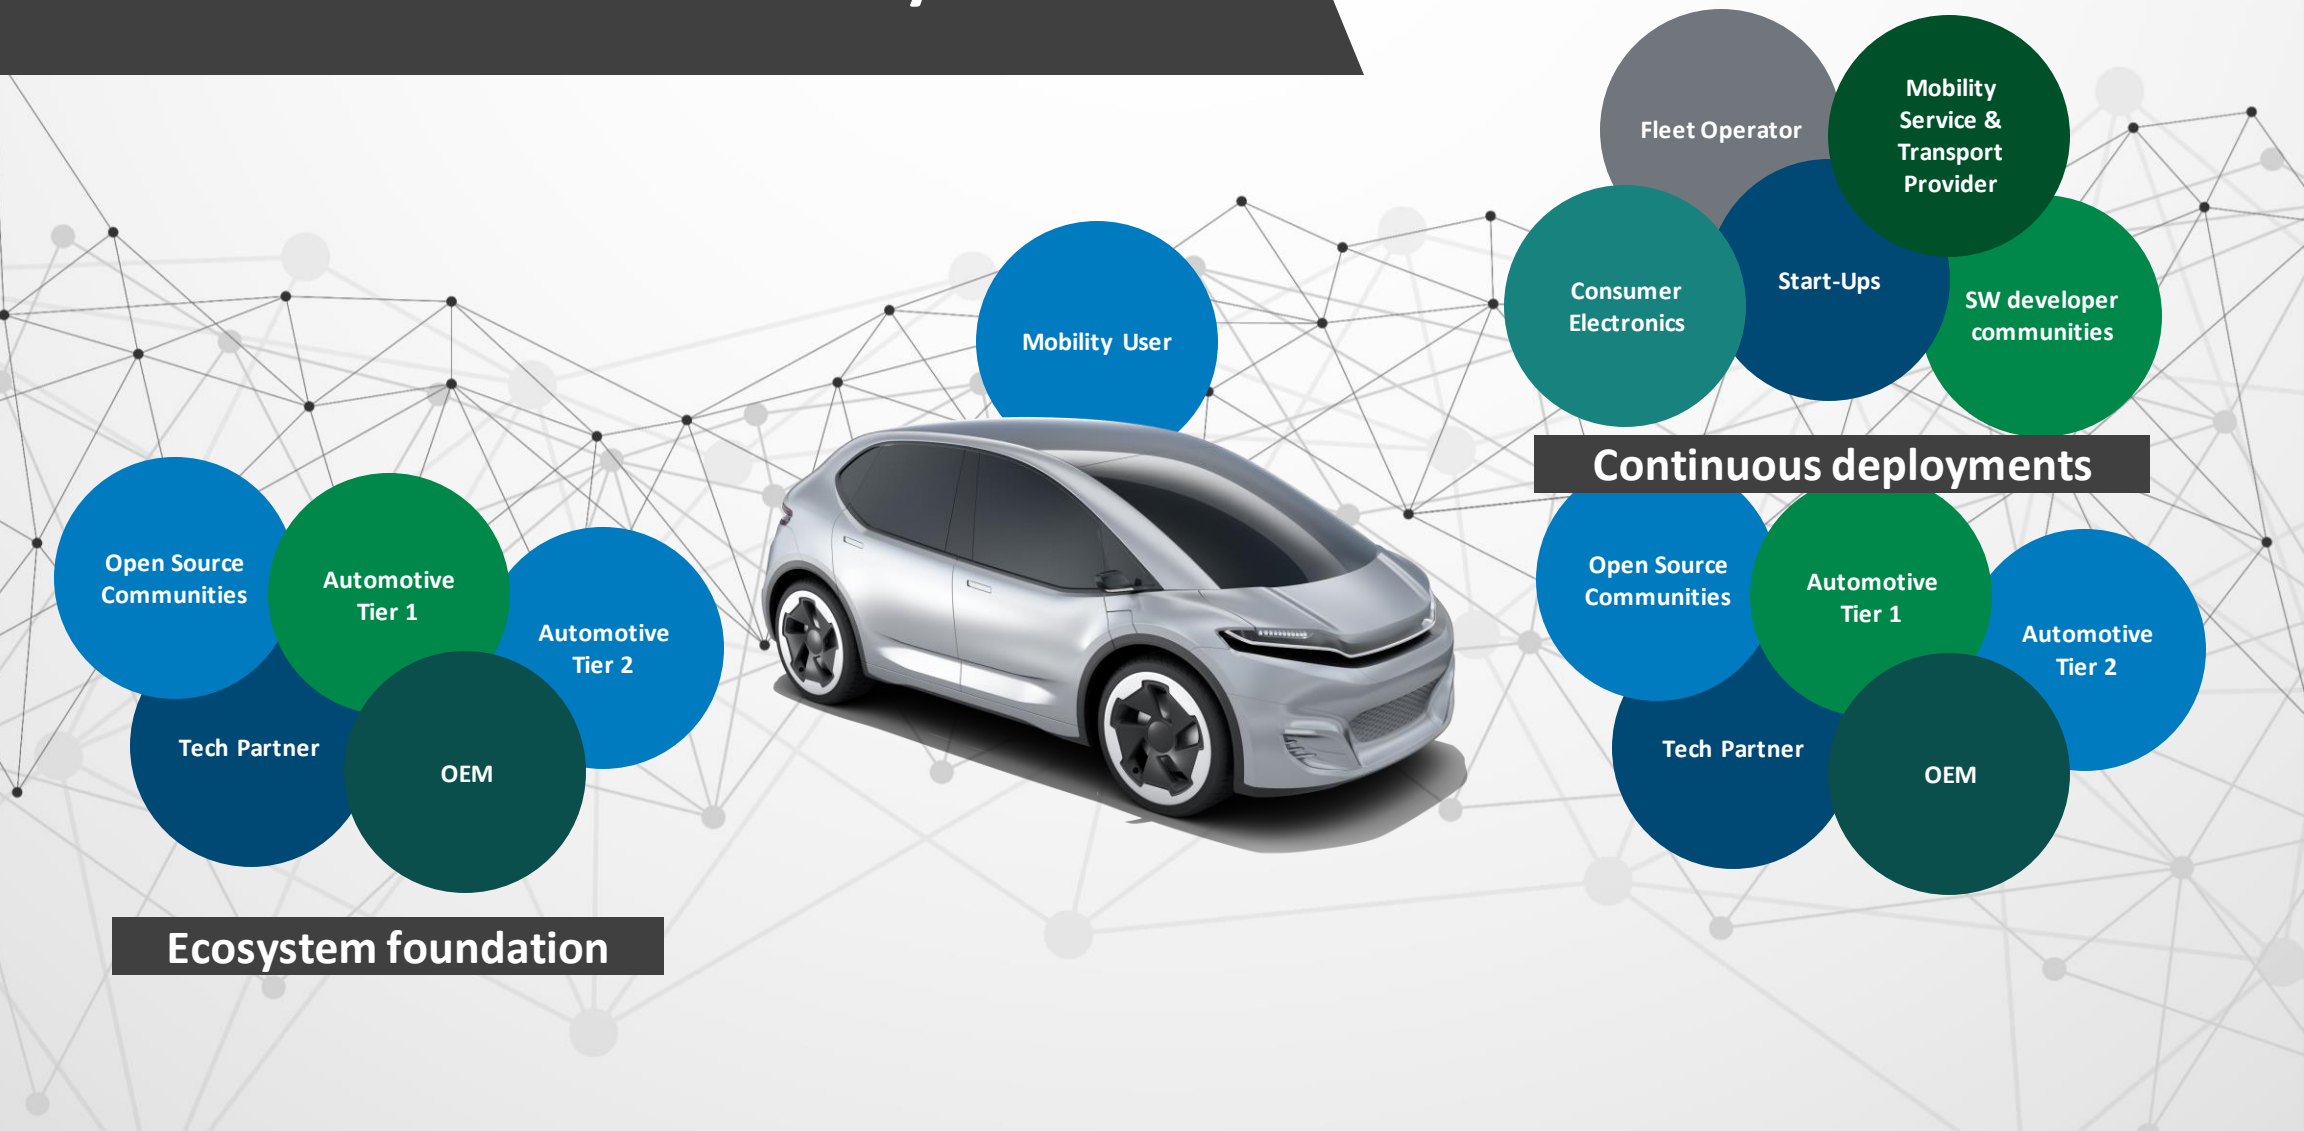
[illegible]

Fleet Operator

Mobility Service & Transport Provider

Consumer Electronics

Start-Ups

SW developer communities

Mobility User

Continuous deployments

Open Source Communities

Automotive Tier 1

Automotive Tier 2

Tech Partner

OEM

Open Source Communities

Automotive Tier 1

Automotive Tier 2

Tech Partner

OEM

Ecosystem foundation